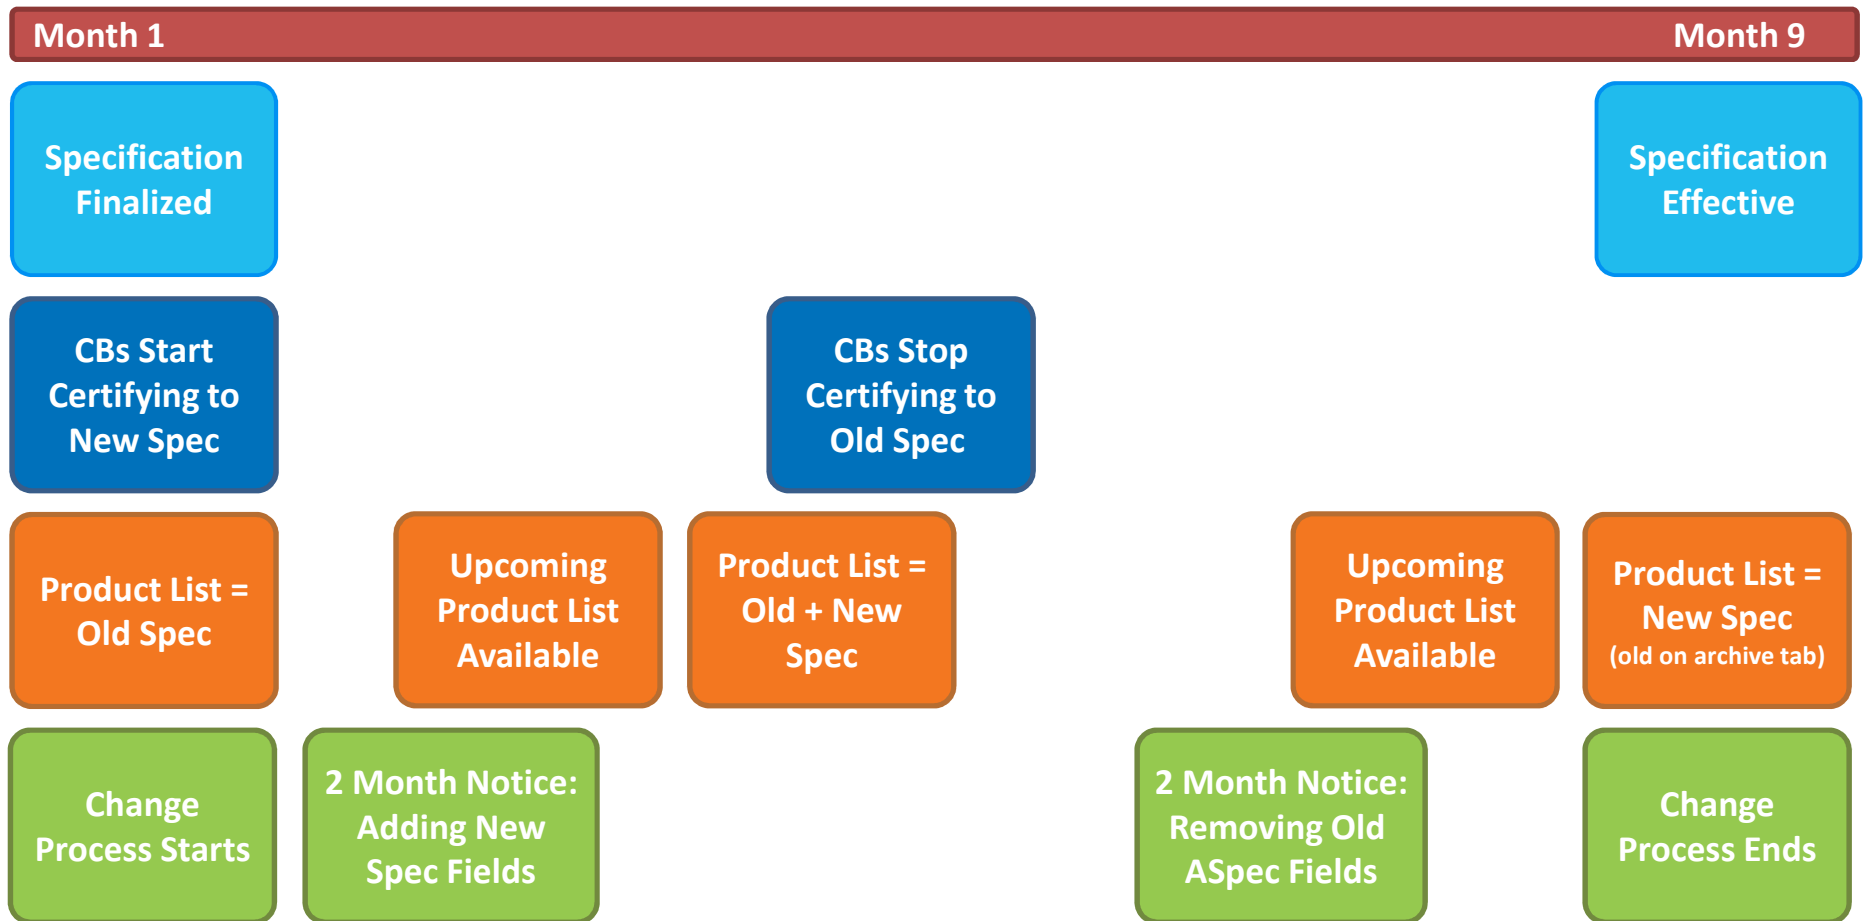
Month 1

Month 9

Specification Finalized

Specification Effective

CBs Start Certifying to New Spec

CBs Stop Certifying to Old Spec

Product List = Old Spec

Upcoming Product List Available

Product List = Old + New Spec

Upcoming Product List Available

Product List = New Spec (old on archive tab)

Change Process Starts

2 Month Notice: Adding New Spec Fields

2 Month Notice: Removing Old ASpec Fields

Change Process Ends